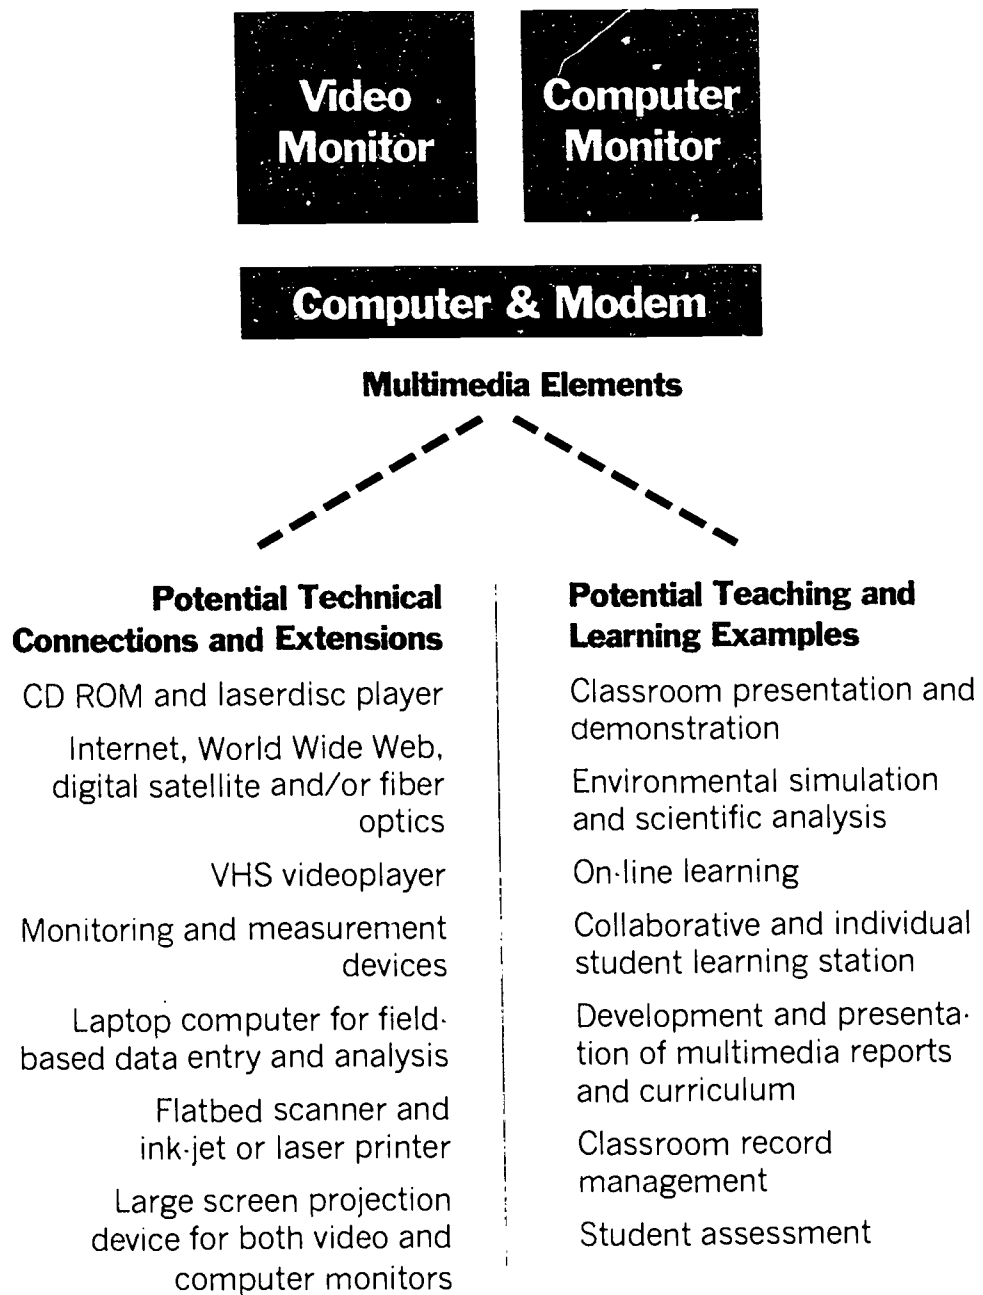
Video Monitor

Computer Monitor

Computer & Modem

Multimedia Elements

Potential Technical Connections and Extensions

CD ROM and laserdisc player

Internet, World Wide Web, digital satellite and/or fiber optics

VHS videoplayer

Monitoring and measurement devices

Laptop computer for field-based data entry and analysis

Flatbed scanner and ink-jet or laser printer

Large screen projection device for both video and computer monitors

Potential Teaching and Learning Examples

Classroom presentation and demonstration

Environmental simulation and scientific analysis

On-line learning

Collaborative and individual student learning station

Development and presentation of multimedia reports and curriculum

Classroom record management

Student assessment